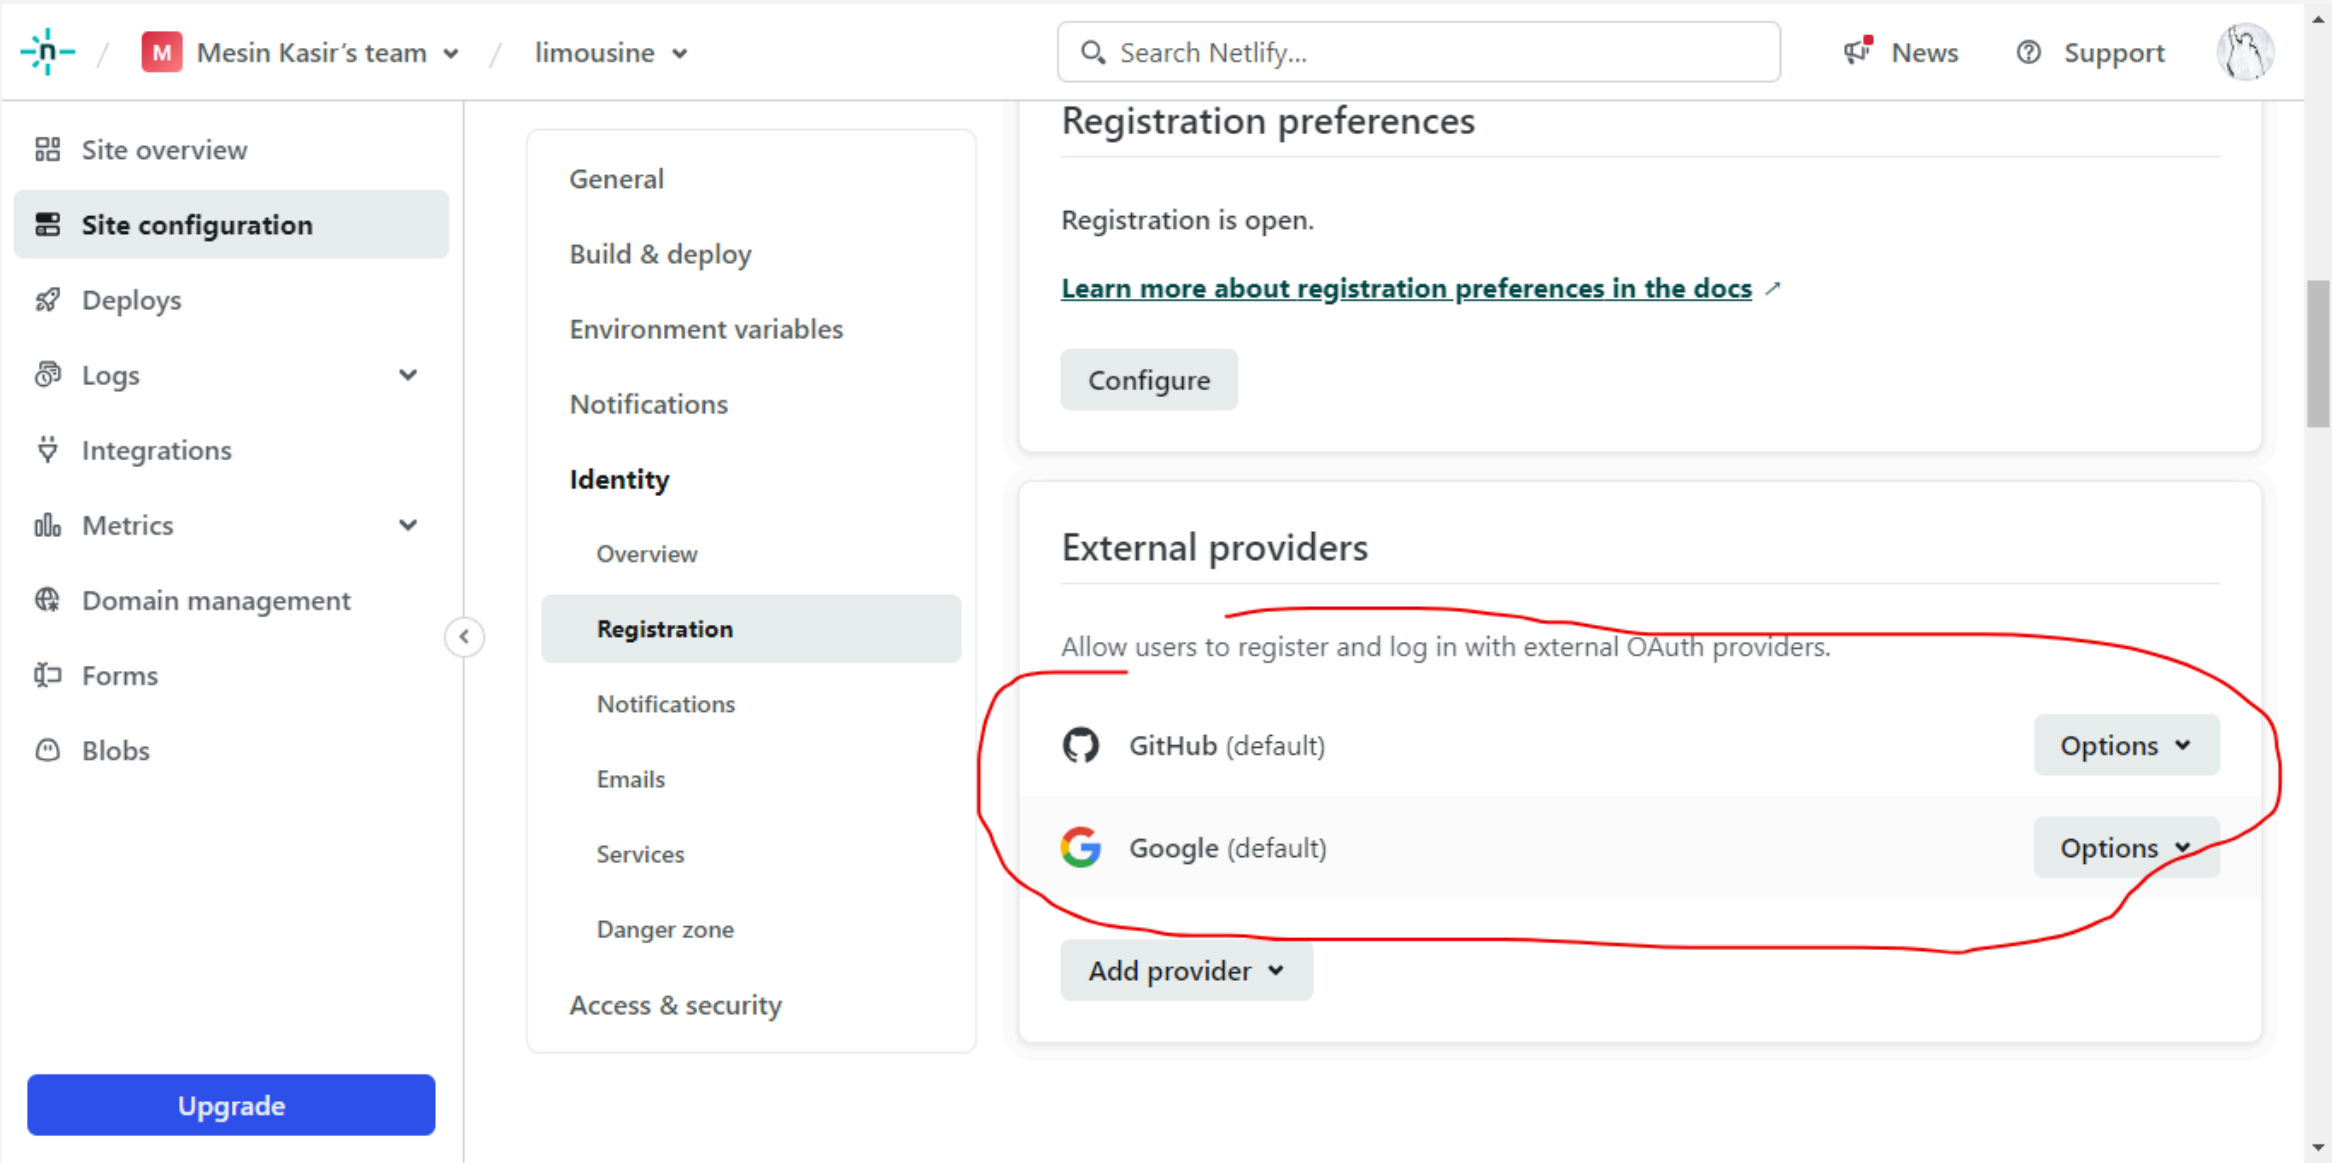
M Mesin Kasir's team / limousine

Search Netlify...

News Support

Site overview
Site configuration
Deploys
Logs
Integrations
Metrics
Domain management
Forms
Blobs

Upgrade

General
Build & deploy
Environment variables
Notifications
Identity
Overview
Registration
Notifications
Emails
Services
Danger zone
Access & security

Registration preferences

Registration is open.

Learn more about registration preferences in the docs ↗

Configure

External providers

Allow users to register and log in with external OAuth providers.

GitHub (default) Options

Google (default) Options

Add provider